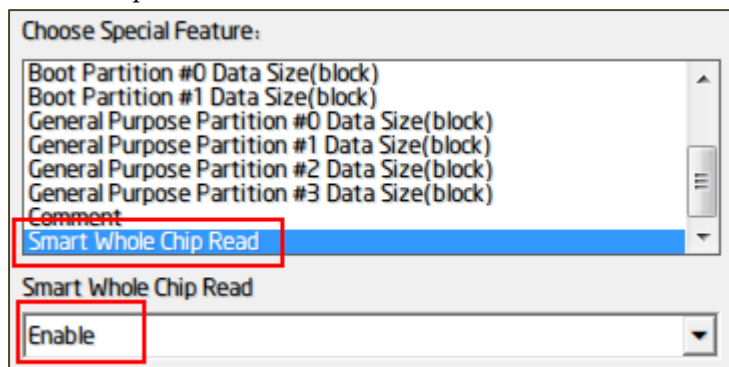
Choose Special Feature:

Boot Partition #0 Data Size(block)
Boot Partition #1 Data Size(block)
General Purpose Partition #0 Data Size(block)
General Purpose Partition #1 Data Size(block)
General Purpose Partition #2 Data Size(block)
General Purpose Partition #3 Data Size(block)
Comment
Smart Whole Chip Read

Smart Whole Chip Read

Enable